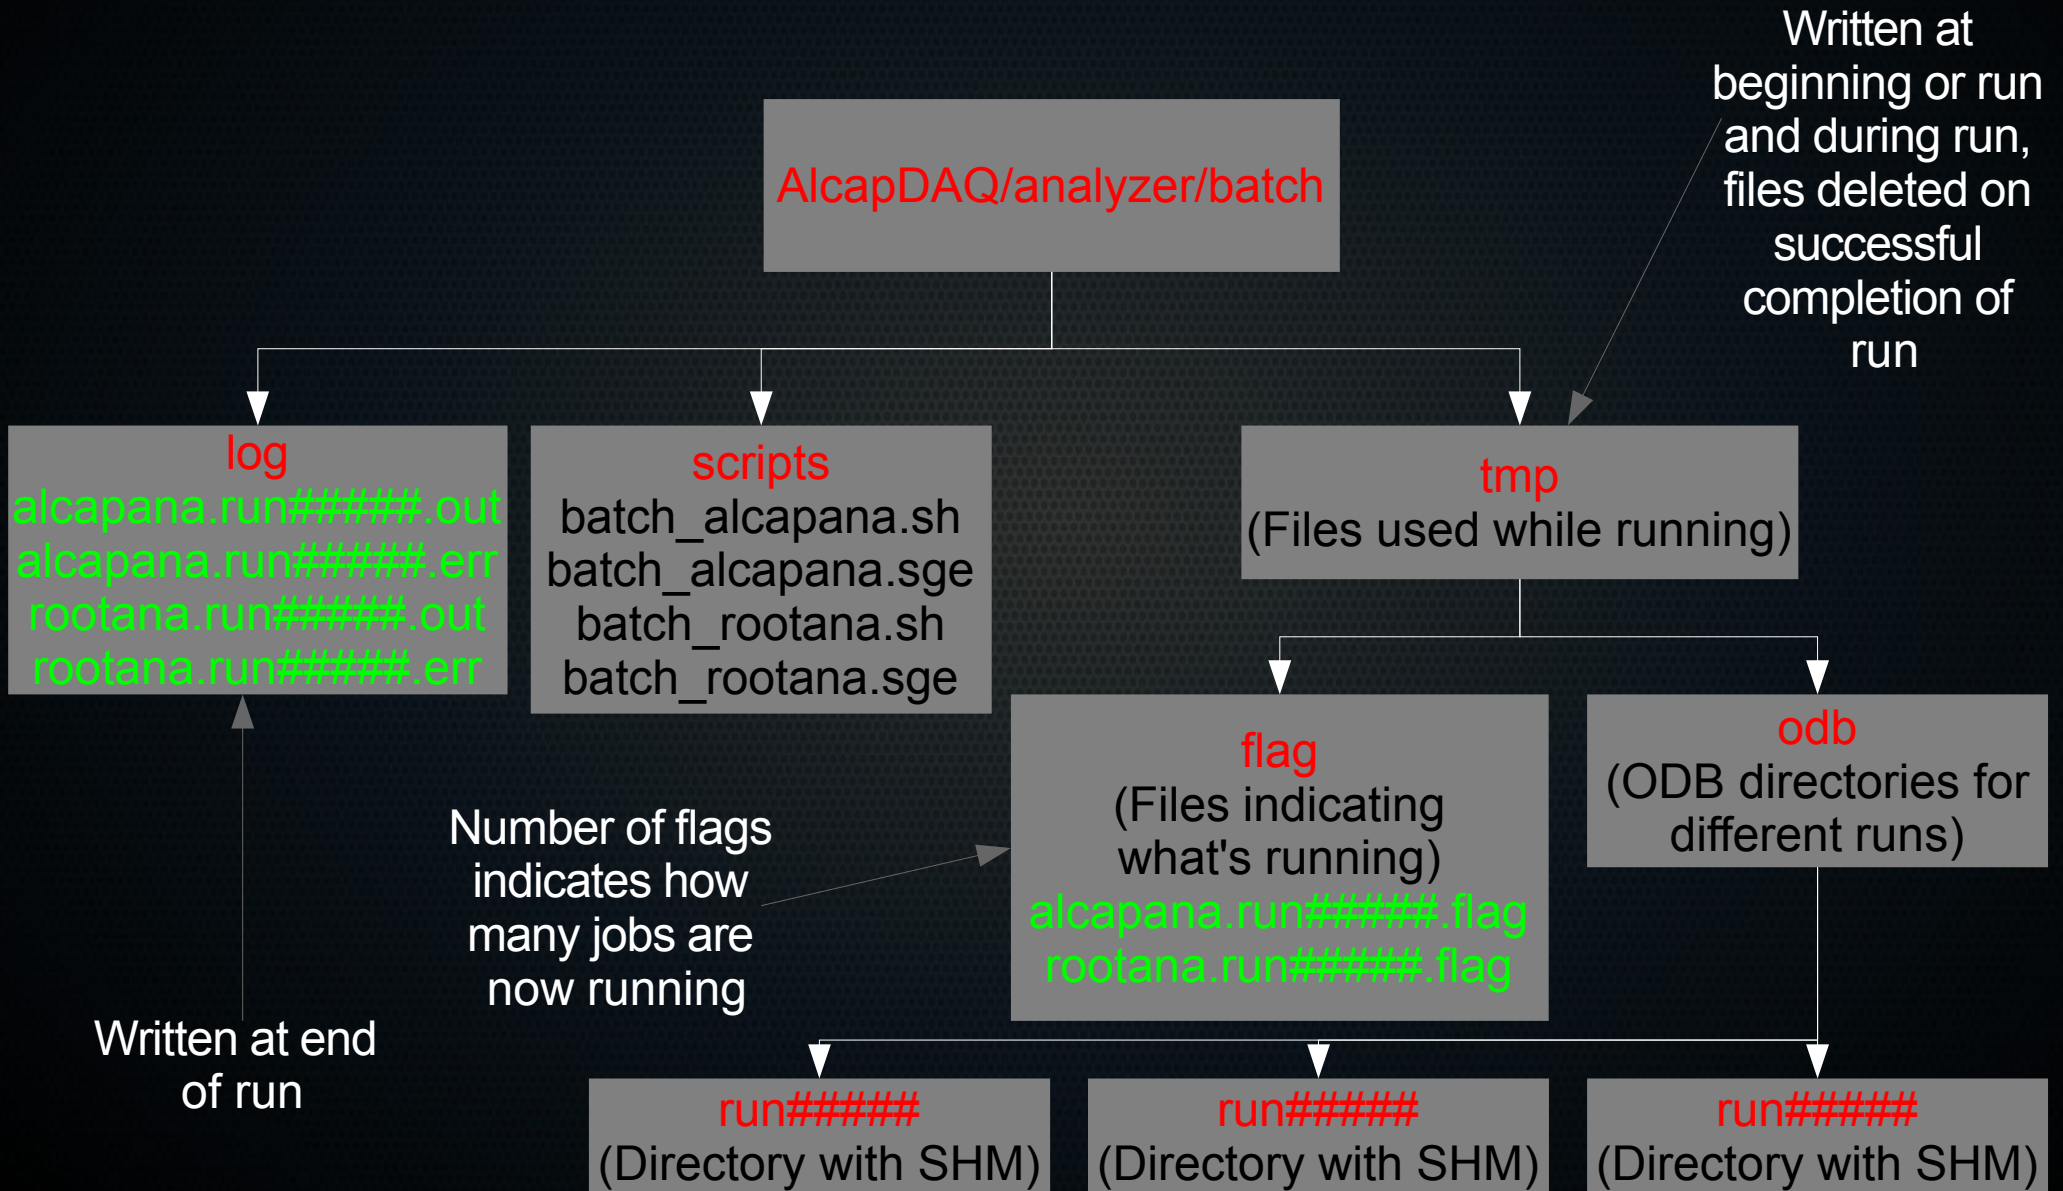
Written at beginning or run and during run, files deleted on successful completion of run

AlcapDAQ/analyzer/batch

log
alcapana.run#####.out
alcapana.run#####.err
rootana.run#####.out
rootana.run#####.err

scripts
batch_alcapana.sh
batch_alcapana.sge
batch_rootana.sh
batch_rootana.sge

tmp
(Files used while running)

flag
(Files indicating what's running)
alcapana.run#####.flag
rootana.run#####.flag

odb
(ODB directories for different runs)

Number of flags indicates how many jobs are now running

Written at end of run

run#####
(Directory with SHM)

run#####
(Directory with SHM)

run#####
(Directory with SHM)